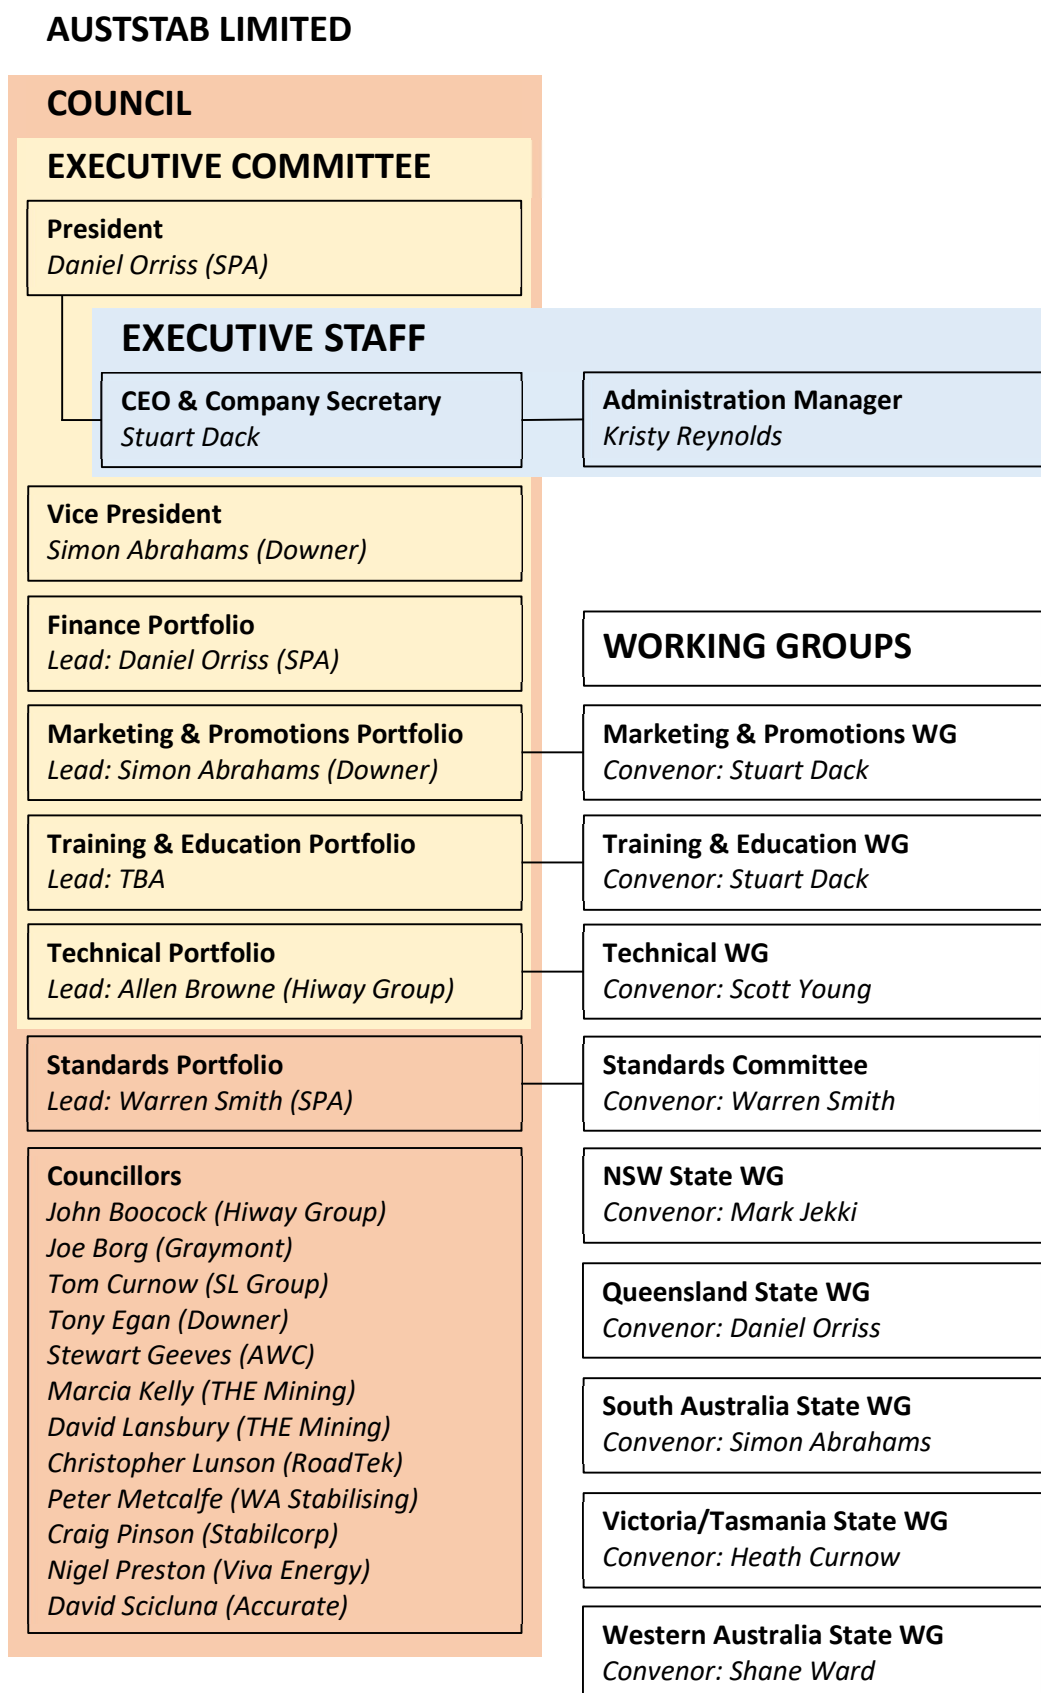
AUSTSTAB LIMITED

COUNCIL

EXECUTIVE COMMITTEE

President
Daniel Orriss (SPA)

EXECUTIVE STAFF

CEO & Company Secretary
Stuart Dack

Administration Manager
Kristy Reynolds

Vice President
Simon Abrahams (Downer)

Finance Portfolio
Lead: Daniel Orriss (SPA)

Marketing & Promotions Portfolio
Lead: Simon Abrahams (Downer)

Training & Education Portfolio
Lead: TBA

Technical Portfolio
Lead: Allen Browne (Hiway Group)

Standards Portfolio
Lead: Warren Smith (SPA)

Councillors
John Boocock (Hiway Group)
Joe Borg (Graymont)
Tom Curnow (SL Group)
Tony Egan (Downer)
Stewart Geeves (AWC)
Marcia Kelly (THE Mining)
David Lansbury (THE Mining)
Christopher Lunson (RoadTek)
Peter Metcalfe (WA Stabilising)
Craig Pinson (Stabilcorp)
Nigel Preston (Viva Energy)
David Scicluna (Accurate)

WORKING GROUPS

Marketing & Promotions WG
Convenor: Stuart Dack

Training & Education WG
Convenor: Stuart Dack

Technical WG
Convenor: Scott Young

Standards Committee
Convenor: Warren Smith

NSW State WG
Convenor: Mark Jekki

Queensland State WG
Convenor: Daniel Orriss

South Australia State WG
Convenor: Simon Abrahams

Victoria/Tasmania State WG
Convenor: Heath Curnow

Western Australia State WG
Convenor: Shane Ward